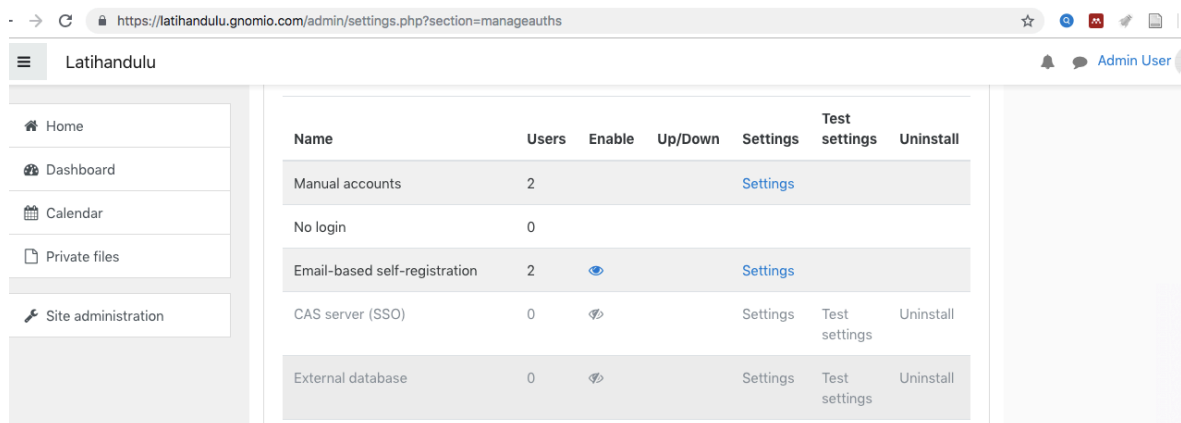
https://latihandulu.gnomio.com/admin/settings.php?section=manageauths

Latihandulu

Admin User

Home

Dashboard

Calendar

Private files

Site administration

| Name | Users | Enable | Up/Down | Settings | Test settings | Uninstall |
|---|---|---|---|---|---|---|
| Manual accounts | 2 | | | Settings | | |
| No login | 0 | | | | | |
| Email-based self-registration | 2 | | | Settings | | |
| CAS server (SSO) | 0 | | | Settings | Test settings | Uninstall |
| External database | 0 | | | Settings | Test settings | Uninstall |